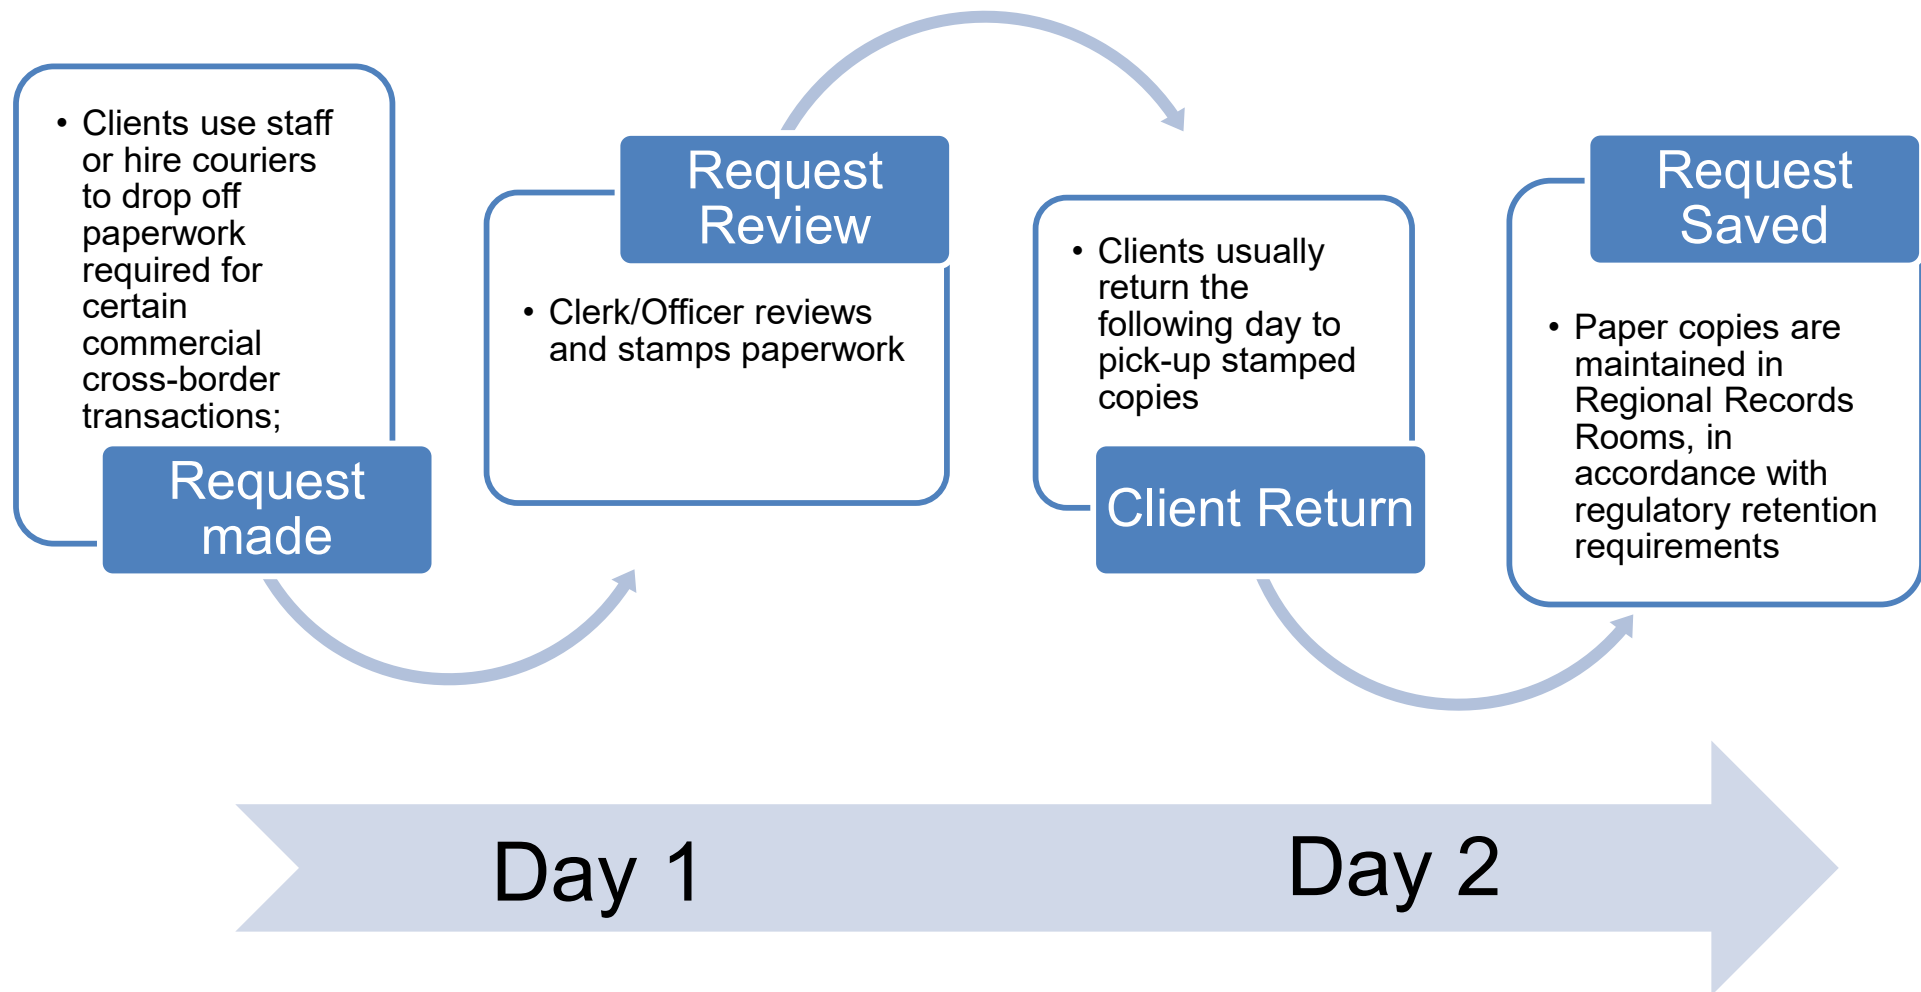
• Clients use staff or hire couriers to drop off paperwork required for certain commercial cross-border transactions;

Request made

Request Review

• Clerk/Officer reviews and stamps paperwork

• Clients usually return the following day to pick-up stamped copies

Client Return

Request Saved

• Paper copies are maintained in Regional Records Rooms, in accordance with regulatory retention requirements

Day 1

Day 2